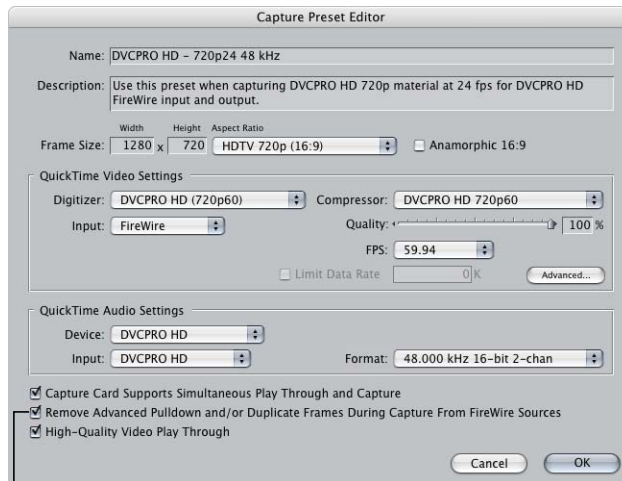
Capture Preset Editor

Name: DVCPRO HD - 720p24 48 kHz

Description: Use this preset when capturing DVCPRO HD 720p material at 24 fps for DVCPRO HD FireWire input and output.

Width Height Aspect Ratio
Frame Size: 1280 x 720 HDTV 720p (16:9) Anamorphic 16:9

QuickTime Video Settings
Digitizer: DVCPRO HD (720p60) Compressor: DVCPRO HD 720p60
Input: FireWire Quality: 100 %
FPS: 59.94
Limit Data Rate 0 K Advanced...

QuickTime Audio Settings
Device: DVCPRO HD
Input: DVCPRO HD Format: 48.000 kHz 16-bit 2-chan

Capture Card Supports Simultaneous Play Through and Capture
Remove Advanced Pulldown and/or Duplicate Frames During Capture From FireWire Sources
High-Quality Video Play Through

Cancel OK